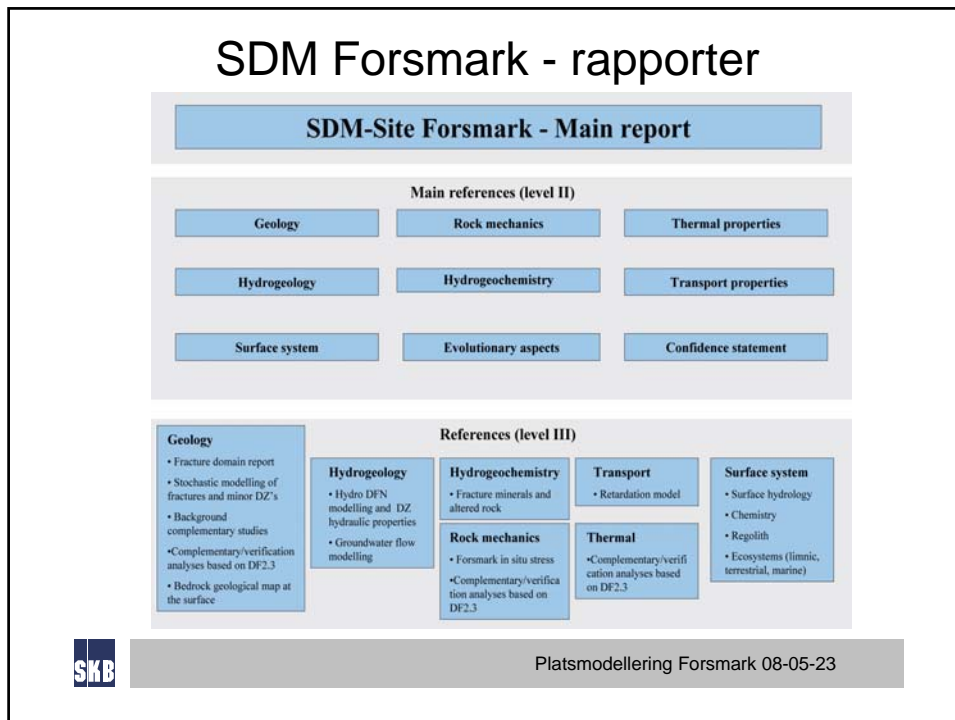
SDM Forsmark - rapporter

SDM-Site Forsmark - Main report

Main references (level II)

Geology

Rock mechanics

Thermal properties

Hydrogeology

Hydrogeochemistry

Transport properties

Surface system

Evolutionary aspects

Confidence statement

References (level III)

Geology
• Fracture domain report
• Stochastic modelling of fractures and minor DZ's
• Background complementary studies
•Complementary/verification analyses based on DF2.3
• Bedrock geological map at the surface

Hydrogeology
• Hydro DFN modelling and DZ hydraulic properties
• Groundwater flow modelling

Hydrogeochemistry
• Fracture minerals and altered rock

Rock mechanics
• Forsmark in situ stress
•Complementary/verification analyses based on DF2.3

Transport
• Retardation model

Thermal
•Complementary/verification analyses based on DF2.3

Surface system
• Surface hydrology
• Chemistry
• Regolith
• Ecosystems (limnic, terrestrial, marine)

SKB

Platsmodellering Forsmark 08-05-23